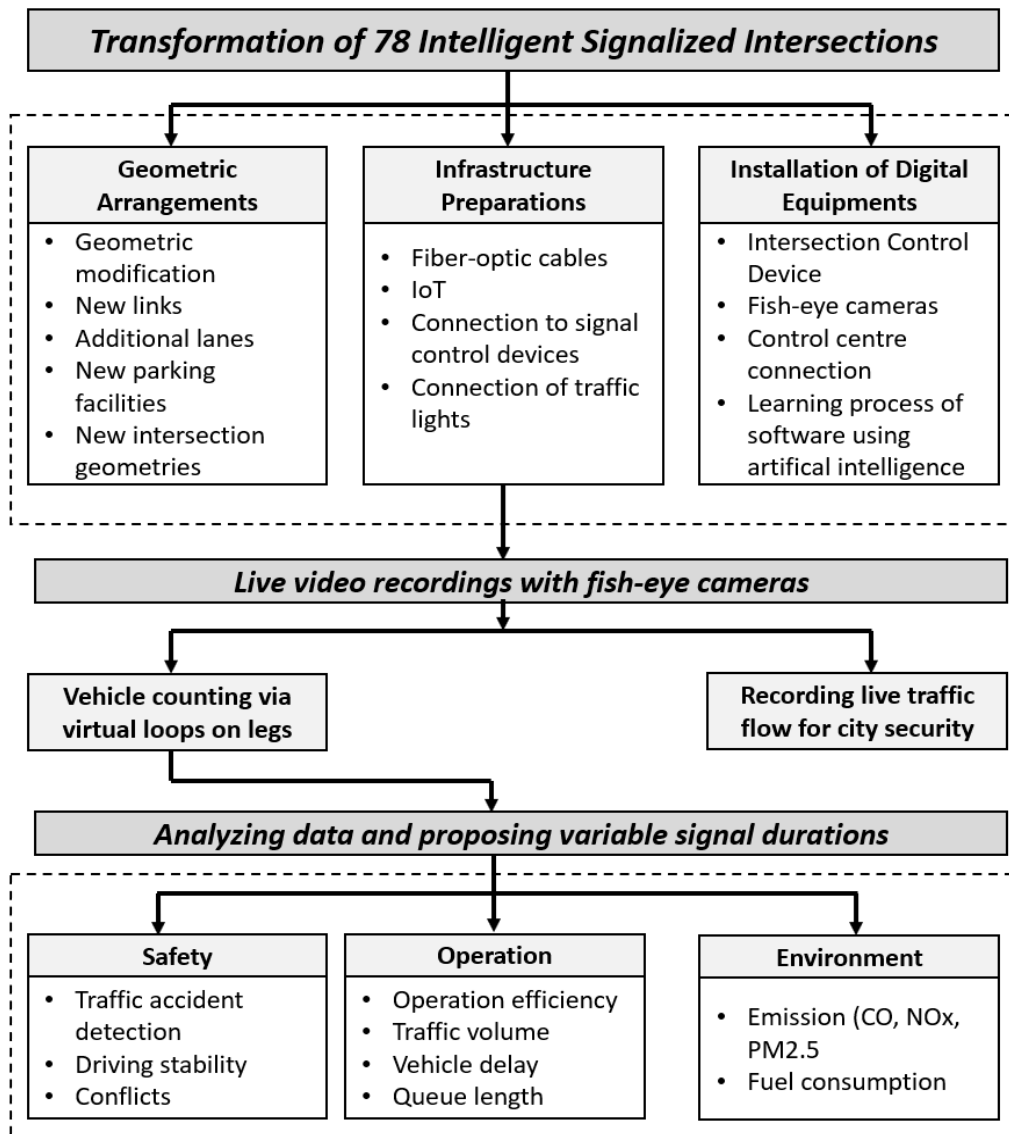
Transformation of 78 Intelligent Signalized Intersections

Geometric Arrangements
- Geometric modification
- New links
- Additional lanes
- New parking facilities
- New intersection geometries

Infrastructure Preparations
- Fiber-optic cables
- IoT
- Connection to signal control devices
- Connection of traffic lights

Installation of Digital Equipments
- Intersection Control Device
- Fish-eye cameras
- Control centre connection
- Learning process of software using artifical intelligence

Live video recordings with fish-eye cameras

Vehicle counting via virtual loops on legs

Recording live traffic flow for city security

Analyzing data and proposing variable signal durations

Safety
- Traffic accident detection
- Driving stability
- Conflicts

Operation
- Operation efficiency
- Traffic volume
- Vehicle delay
- Queue length

Environment
- Emission (CO, NOx, PM2.5
- Fuel consumption